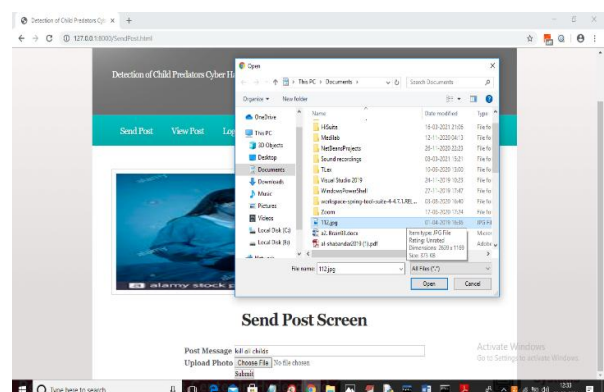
Detection of Child Predators Cyb ×  +

127.0.0.1:8000/SendPost.html

Detection of Child Predators Cyber Ha

Send Post   View Post   Lo

alamy stock p

Open

This PC › Documents ›

Search Documents

Organize ▾   New folder

OneDrive
This PC
3D Objects
Desktop
Documents
Downloads
Music
Pictures
Videos
Local Disk (C:)
Local Disk (D:)

| Name | Date modified | Type |
|---|---|---|
| HSuite | 18-03-2021 21:06 | File fo |
| Medilab | 12-11-2020 04:13 | File fo |
| NetBeansProjects | 29-11-2020 22:23 | File fo |
| Sound recordings | 03-03-2021 15:21 | File fo |
| TLex | 10-06-2020 13:00 | File fo |
| Visual Studio 2019 | 24-11-2019 10:23 | File fo |
| WindowsPowerShell | 27-11-2019 17:47 | File fo |
| workspace-spring-tool-suite-4-4.1.1.REL... | 03-08-2020 16:40 | File fo |
| Zoom | 17-08-2020 11:54 | File fo |
| 112.jpg | 07-04-2019 15:45 | JPG Fil |
| a2. Bnam81.docx | | Micros |
| al-shatandia2019 (1).pdf | | Adobe |

Item type: JPG File
Rating: Unrated
Dimensions: 2628 x 1188
Size: 873 KB

File name: 112.jpg

All Files (*.*)

Open   Cancel

Send Post Screen

Post Message kill all childs
Upload Photo Choose File No file chosen
Submit

Activate Windows
Go to Settings to activate Windows.

Type here to search

12:33